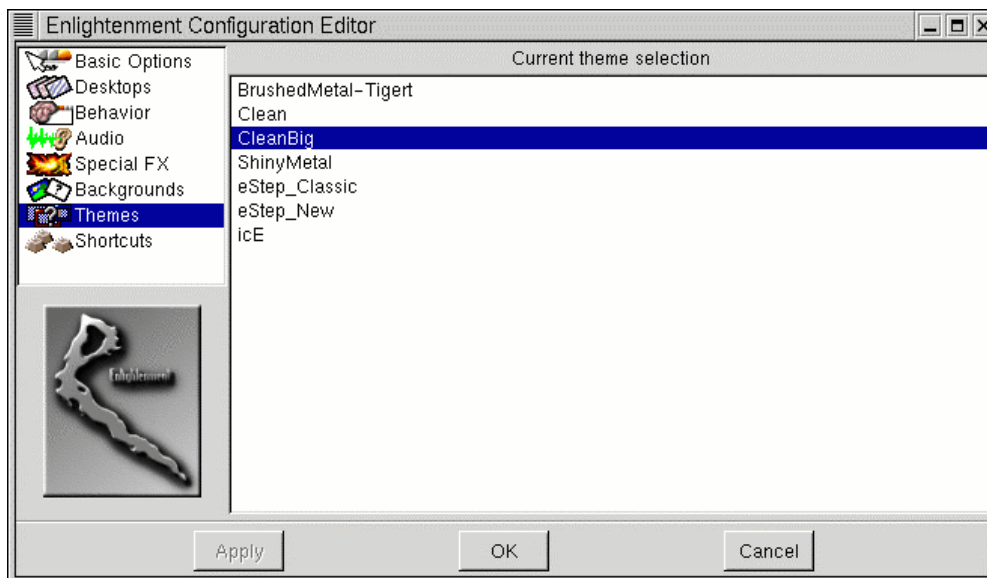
Enlightenment Configuration Editor

Basic Options
Desktops
Behavior
Audio
Special FX
Backgrounds
Themes
Shortcuts

Enlightenment

Current theme selection

BrushedMetal-Tigert
Clean
CleanBig
ShinyMetal
eStep_Classic
eStep_New
icE

Apply
OK
Cancel